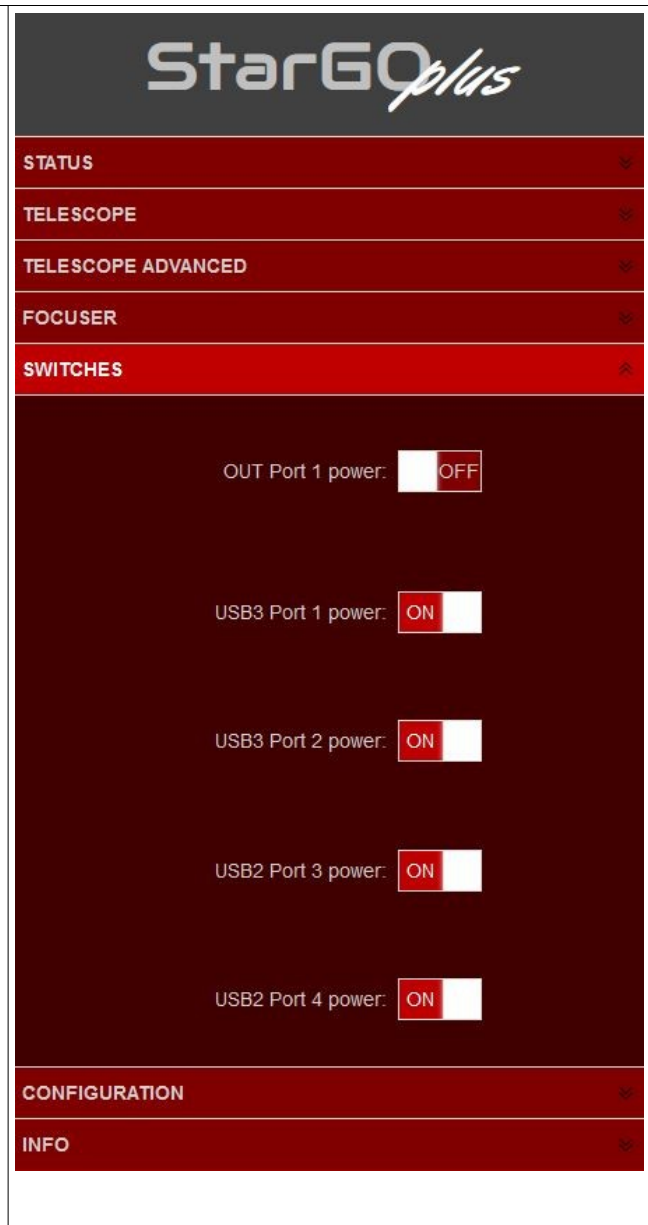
StarGO plus

STATUS

TELESCOPE

TELESCOPE ADVANCED

FOCUSER

SWITCHES

OUT Port 1 power: OFF

USB3 Port 1 power: ON

USB3 Port 2 power: ON

USB2 Port 3 power: ON

USB2 Port 4 power: ON

CONFIGURATION

INFO